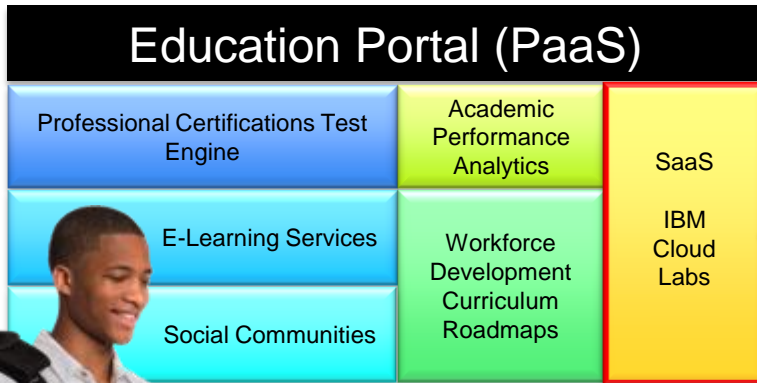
Education Portal (PaaS)

Professional Certifications Test Engine

Academic Performance Analytics

SaaS

IBM Cloud Labs

E-Learning Services

Workforce Development Curriculum Roadmaps

Social Communities